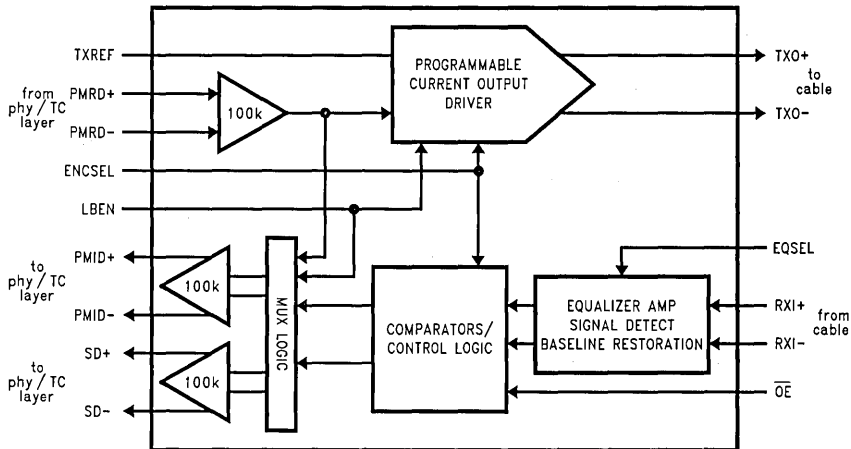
TXREF

from phy / TC layer

PMRD+

PMRD−

100k

PROGRAMMABLE CURRENT OUTPUT DRIVER

TXO+

to cable

TXO−

ENCSEL

LBEN

PMID+

to phy / TC layer

PMID−

100k

MUX LOGIC

SD+

to phy / TC layer

SD−

100k

COMPARATORS/ CONTROL LOGIC

EQSEL

EQUALIZER AMP SIGNAL DETECT BASELINE RESTORATION

RXI+

from cable

RXI−

$\overline{OE}$